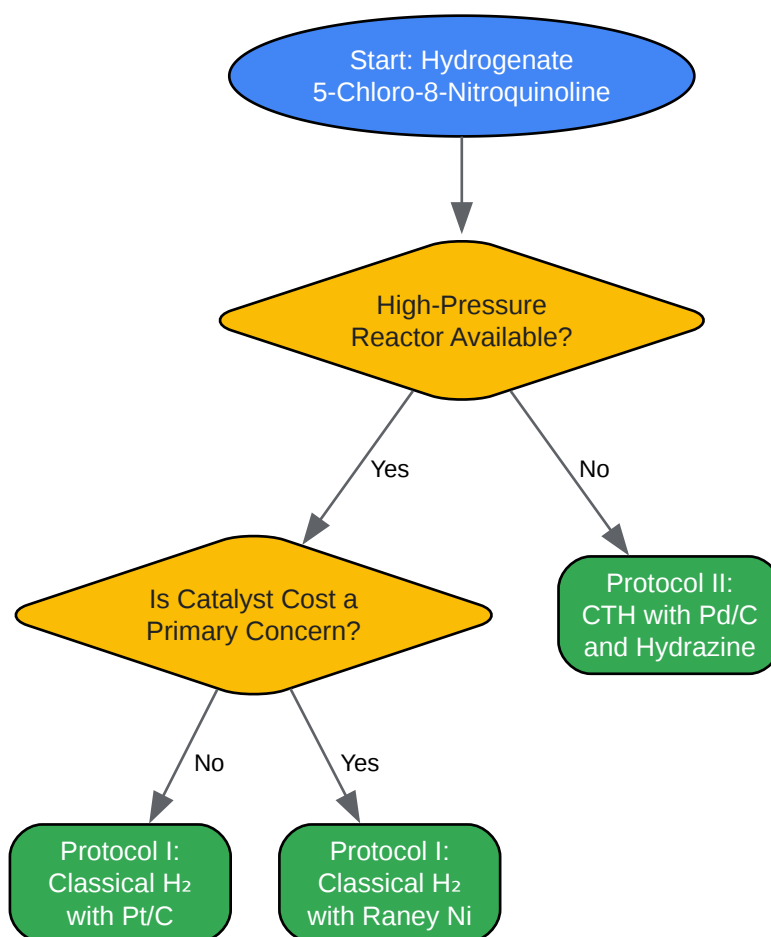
Start: Hydrogenate 5-Chloro-8-Nitroquinoline

High-Pressure Reactor Available?

Yes

No

Is Catalyst Cost a Primary Concern?

Protocol II: CTH with Pd/C and Hydrazine

No

Yes

Protocol I: Classical $H_2$ with Pt/C

Protocol I: Classical $H_2$ with Raney Ni